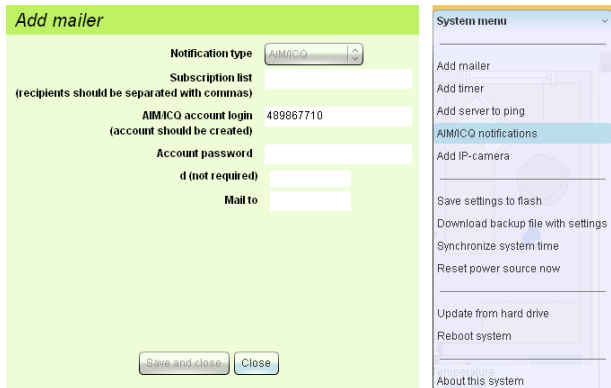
Add mailer

Notification type AIM/ICQ

Subscription list
(recipients should be separated with commas)

AIM/ICQ account login
(account should be created)
489867710

Account password

d (not required)

Mail to

Save and close Close

System menu

Add mailer
Add timer
Add server to ping
AIM/ICQ notifications
Add IP-camera

Save settings to flash
Download backup file with settings
Synchronize system time
Reset power source now

Update from hard drive
Reboot system

Temperature-
About this system